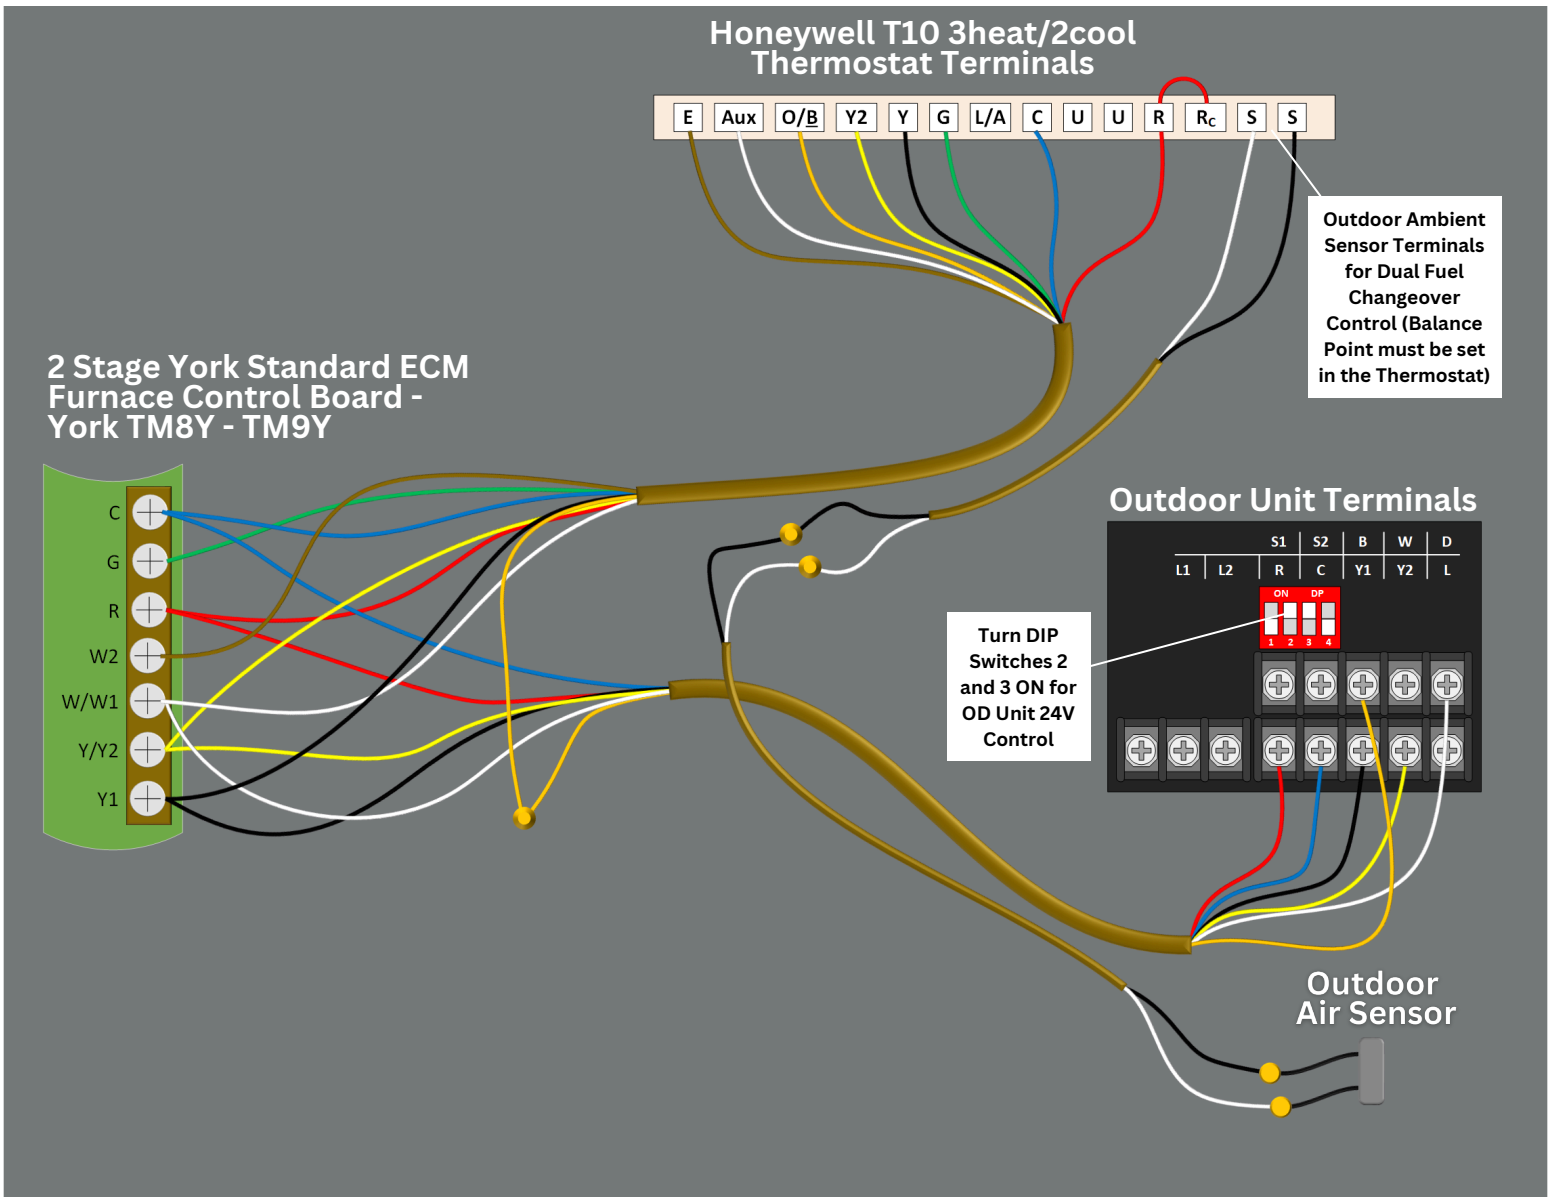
Honeywell T10 3heat/2cool
Thermostat Terminals

E | Aux | O/B | Y2 | Y | G | L/A | C | U | U | R | Rc | S | S

Outdoor Ambient Sensor Terminals for Dual Fuel Changeover Control (Balance Point must be set in the Thermostat)

2 Stage York Standard ECM Furnace Control Board - York TM8Y - TM9Y

C
G
R
W2
W/W1
Y/Y2
Y1

Outdoor Unit Terminals

| | | S1 | S2 | B | W | D |
|---|---|---|---|---|---|---|
| L1 | L2 | R | C | Y1 | Y2 | L |

ON DP
1 2 3 4

Turn DIP Switches 2 and 3 ON for OD Unit 24V Control

Outdoor Air Sensor